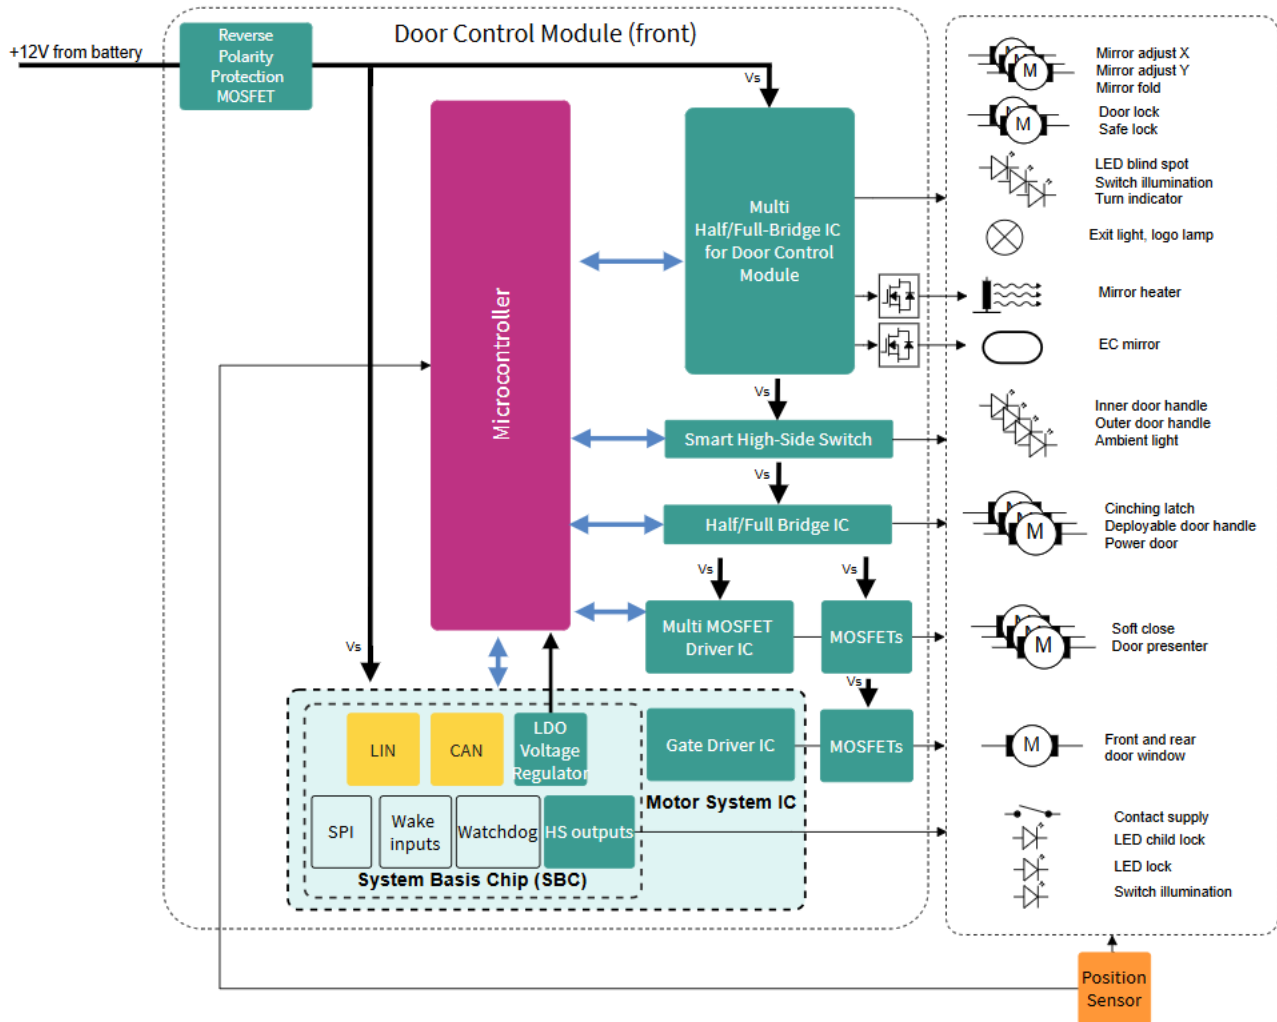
+12V from battery

Reverse Polarity Protection MOSFET

Door Control Module (front)

Vs

Microcontroller

Multi Half/Full-Bridge IC for Door Control Module

Vs

Smart High-Side Switch

Vs

Half/Full Bridge IC

Vs

Vs

Multi MOSFET Driver IC

MOSFETs

Vs

Vs

LIN

CAN

LDO Voltage Regulator

Gate Driver IC

MOSFETs

Motor System IC

SPI

Wake inputs

Watchdog

HS outputs

System Basis Chip (SBC)

M

Mirror adjust X
Mirror adjust Y
Mirror fold

M

Door lock
Safe lock

LED blind spot
Switch illumination
Turn indicator

Exit light, logo lamp

Mirror heater

EC mirror

Inner door handle
Outer door handle
Ambient light

M

Cinching latch
Deployable door handle
Power door

M

Soft close
Door presenter

M

Front and rear door window

Contact supply
LED child lock
LED lock
Switch illumination

Position Sensor